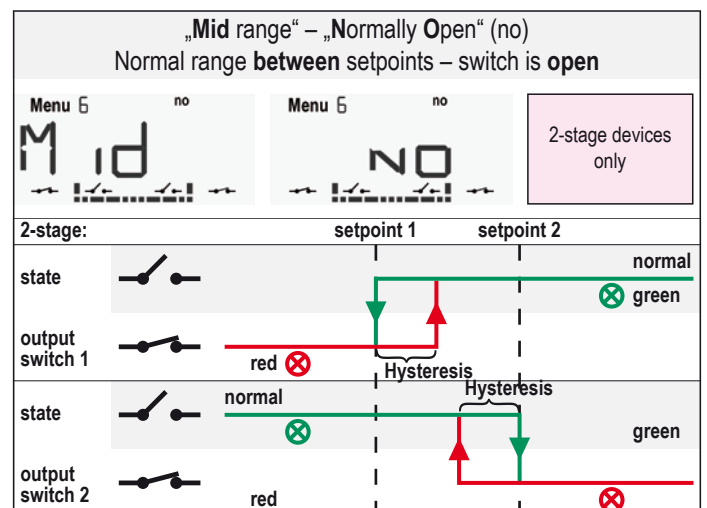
„Mid range“ – „Normally Open“ (no)
Normal range between setpoints – switch is open

Menu 6 no
Mid

Menu 6 no
NO

2-stage devices only

2-stage:
setpoint 1
setpoint 2

state
normal
green

output switch 1
red
Hysteresis

state
normal
Hysteresis
green

output switch 2
red